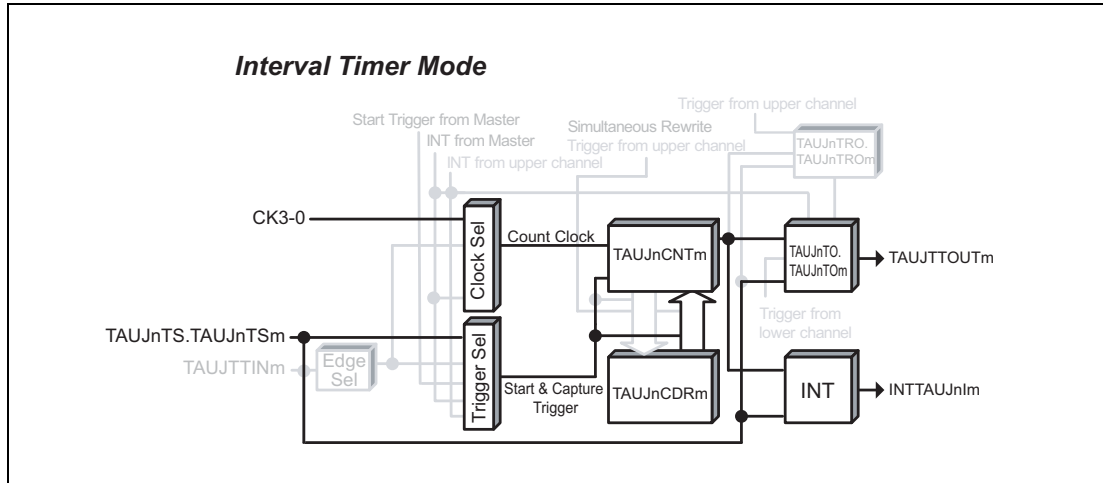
Interval Timer Mode

Start Trigger from Master
INT from Master
INT from upper channel
Simultaneous Rewrite
Trigger from upper channel
Trigger from upper channel
TAUJnTRO.
TAUJnTROm

CK3-0
Clock Sel
Count Clock
TAUJnCNTm
TAUJnTO.
TAUJnTOm
TAUJTTOUTm
Trigger from
lower channel

TAUJnTS.TAUJnTSm
TAUJTTINm
Edge
Sel
Trigger Sel
Start & Capture
Trigger
TAUJnCDRm
INT
INTTAUJnIm